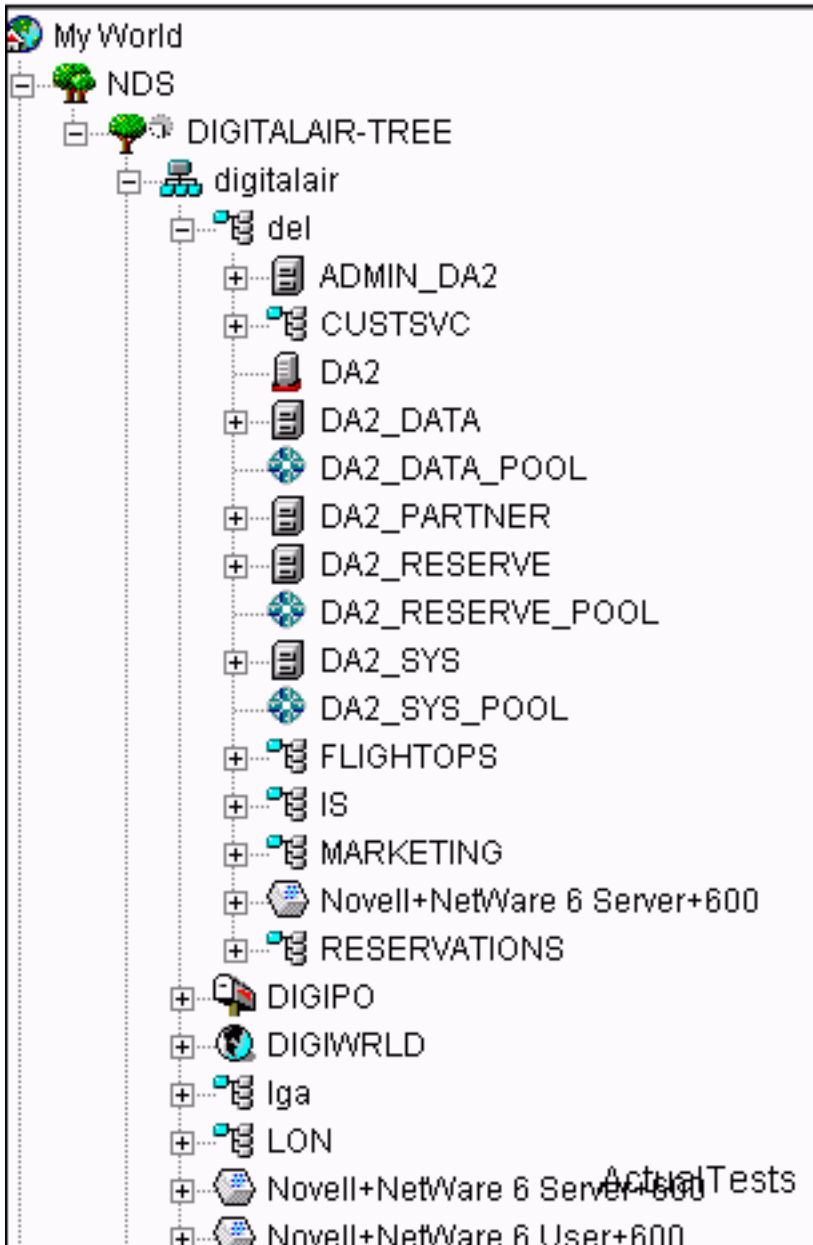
My World
NDS
DIGITALAIR-TREE
digitalair
del
ADMIN_DA2
CUSTSVC
DA2
DA2_DATA
DA2_DATA_POOL
DA2_PARTNER
DA2_RESERVE
DA2_RESERVE_POOL
DA2_SYS
DA2_SYS_POOL
FLIGHTOPS
IS
MARKETING
Novell+NetWare 6 Server+600
RESERVATIONS
DIGIPO
DIGIWRLD
lga
LON
Novell+NetWare 6 Server+600
ActualTests
Novell+NetWare 6 User+600